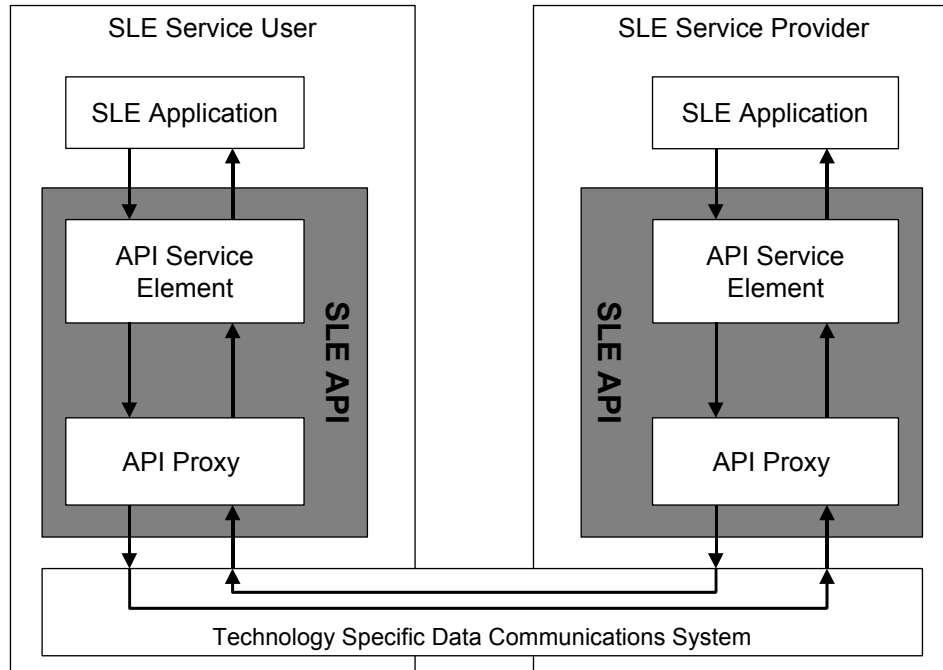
SLE Service User

SLE Application

API Service Element

SLE API

API Proxy

SLE Service Provider

SLE Application

API Service Element

SLE API

API Proxy

Technology Specific Data Communications System